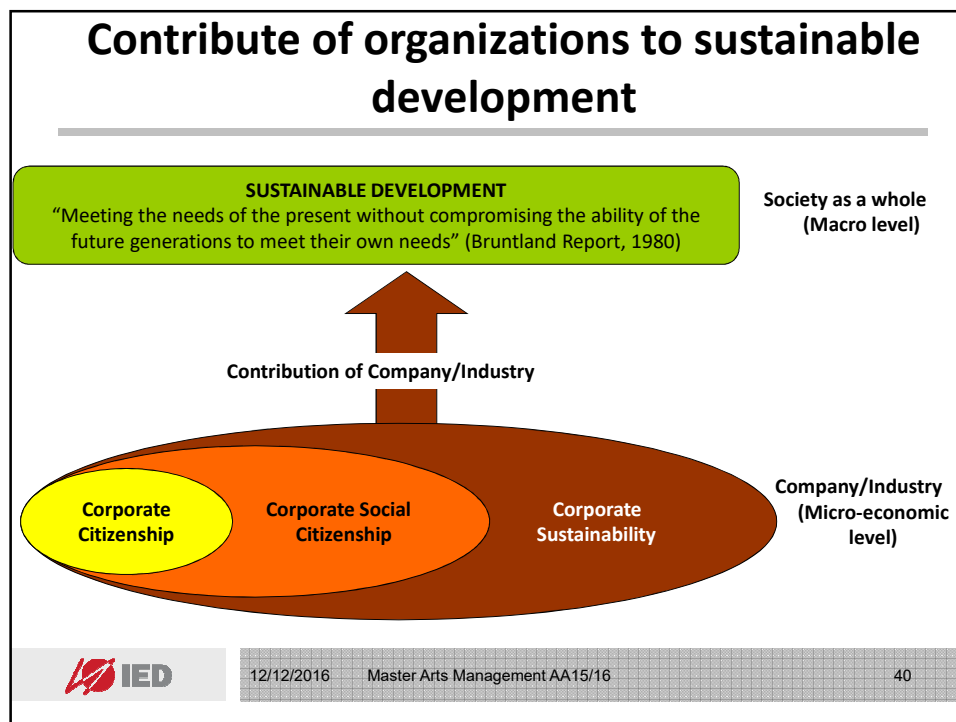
Contribute of organizations to sustainable development

SUSTAINABLE DEVELOPMENT
"Meeting the needs of the present without compromising the ability of the future generations to meet their own needs" (Bruntland Report, 1980)

Society as a whole (Macro level)

Contribution of Company/Industry

Corporate Citizenship

Corporate Social Citizenship

Corporate Sustainability

Company/Industry (Micro-economic level)

IED

12/12/2016 Master Arts Management AA15/16 40